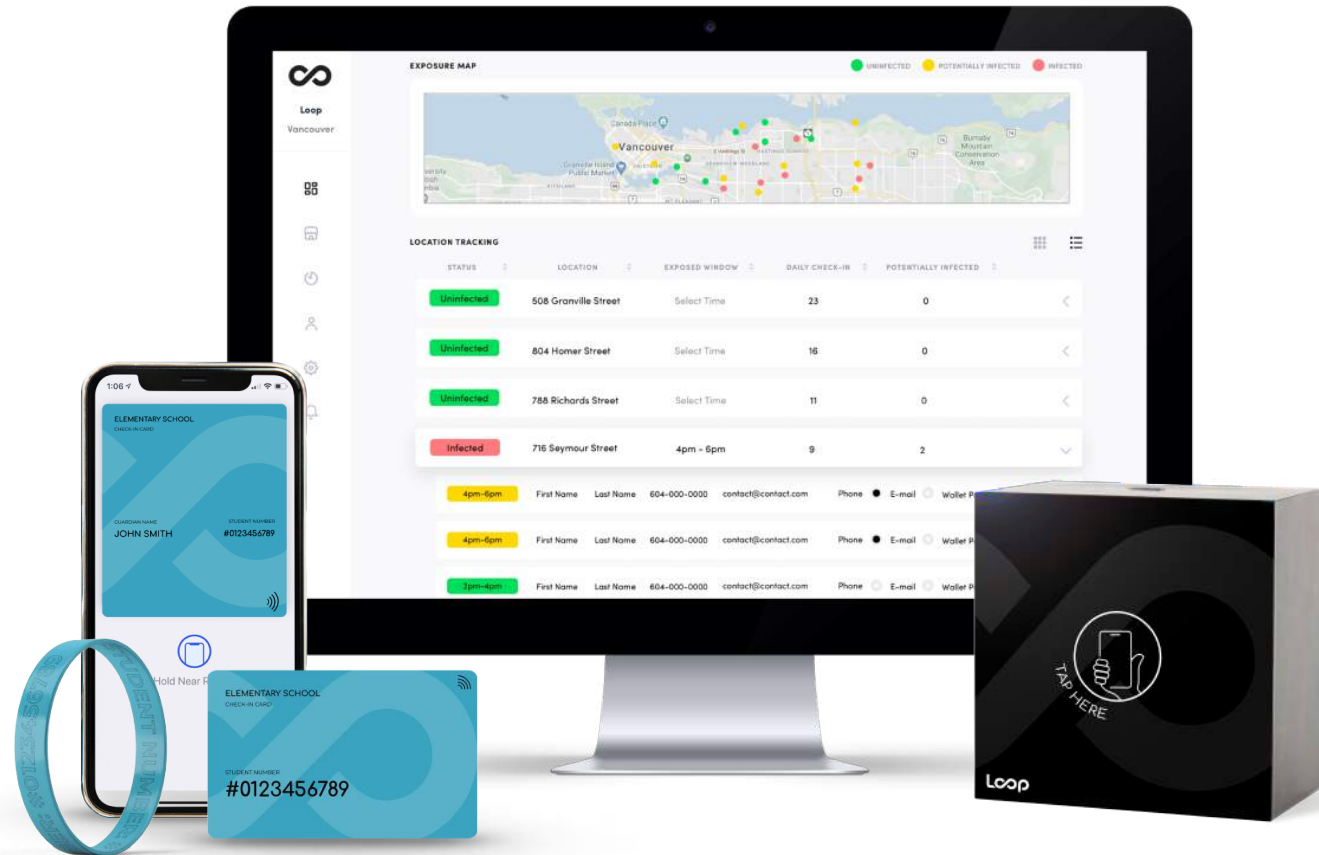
Loop
Vancouver

EXPOSURE MAP
UNINFECTED POTENTIALLY INFECTED INFECTED

Canada Place
Vancouver
Granville Island Public Market
Burnaby Mountain Conservation Area

LOCATION TRACKING

| STATUS | LOCATION | EXPOSED WINDOW | DAILY CHECK-IN | POTENTIALLY INFECTED |
|---|---|---|---|---|
| Uninfected | 508 Granville Street | Select Time | 23 | 0 |
| Uninfected | 804 Homer Street | Select Time | 16 | 0 |
| Uninfected | 788 Richards Street | Select Time | 11 | 0 |
| Infected | 716 Seymour Street | 4pm - 6pm | 9 | 2 |

4pm-6pm First Name Last Name 604-000-0000 contact@contact.com Phone E-mail Wallet P
4pm-6pm First Name Last Name 604-000-0000 contact@contact.com Phone E-mail Wallet P
2pm-4pm First Name Last Name 604-000-0000 contact@contact.com Phone E-mail Wallet P

1:06
ELEMENTARY SCHOOL
CHECK IN CARD
GUARDIAN NAME
JOHN SMITH
STUDENT NUMBER
#0123456789
Hold Near R

ELEMENTARY SCHOOL
CHECK IN CARD
STUDENT NUMBER
#0123456789

STUDENT NUMBER

TAP HERE
Loop